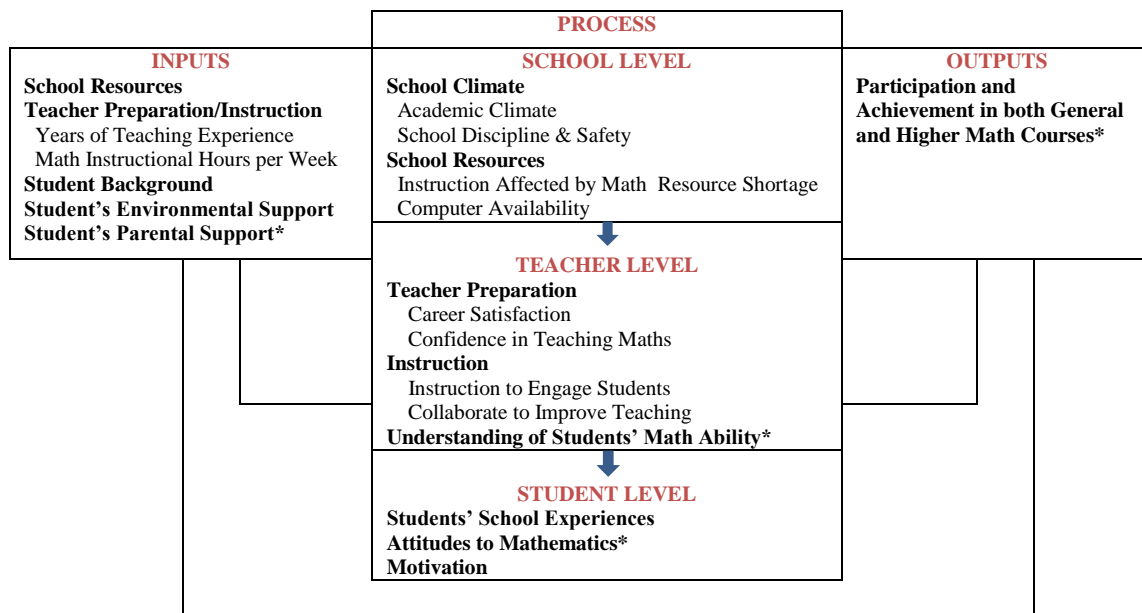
PROCESS

INPUTS
School Resources
Teacher Preparation/Instruction
Years of Teaching Experience
Math Instructional Hours per Week
Student Background
Student's Environmental Support
Student's Parental Support*

SCHOOL LEVEL
School Climate
Academic Climate
School Discipline & Safety
School Resources
Instruction Affected by Math Resource Shortage
Computer Availability

TEACHER LEVEL
Teacher Preparation
Career Satisfaction
Confidence in Teaching Maths
Instruction
Instruction to Engage Students
Collaborate to Improve Teaching
Understanding of Students' Math Ability*

STUDENT LEVEL
Students' School Experiences
Attitudes to Mathematics*
Motivation

OUTPUTS
Participation and Achievement in both General and Higher Math Courses*